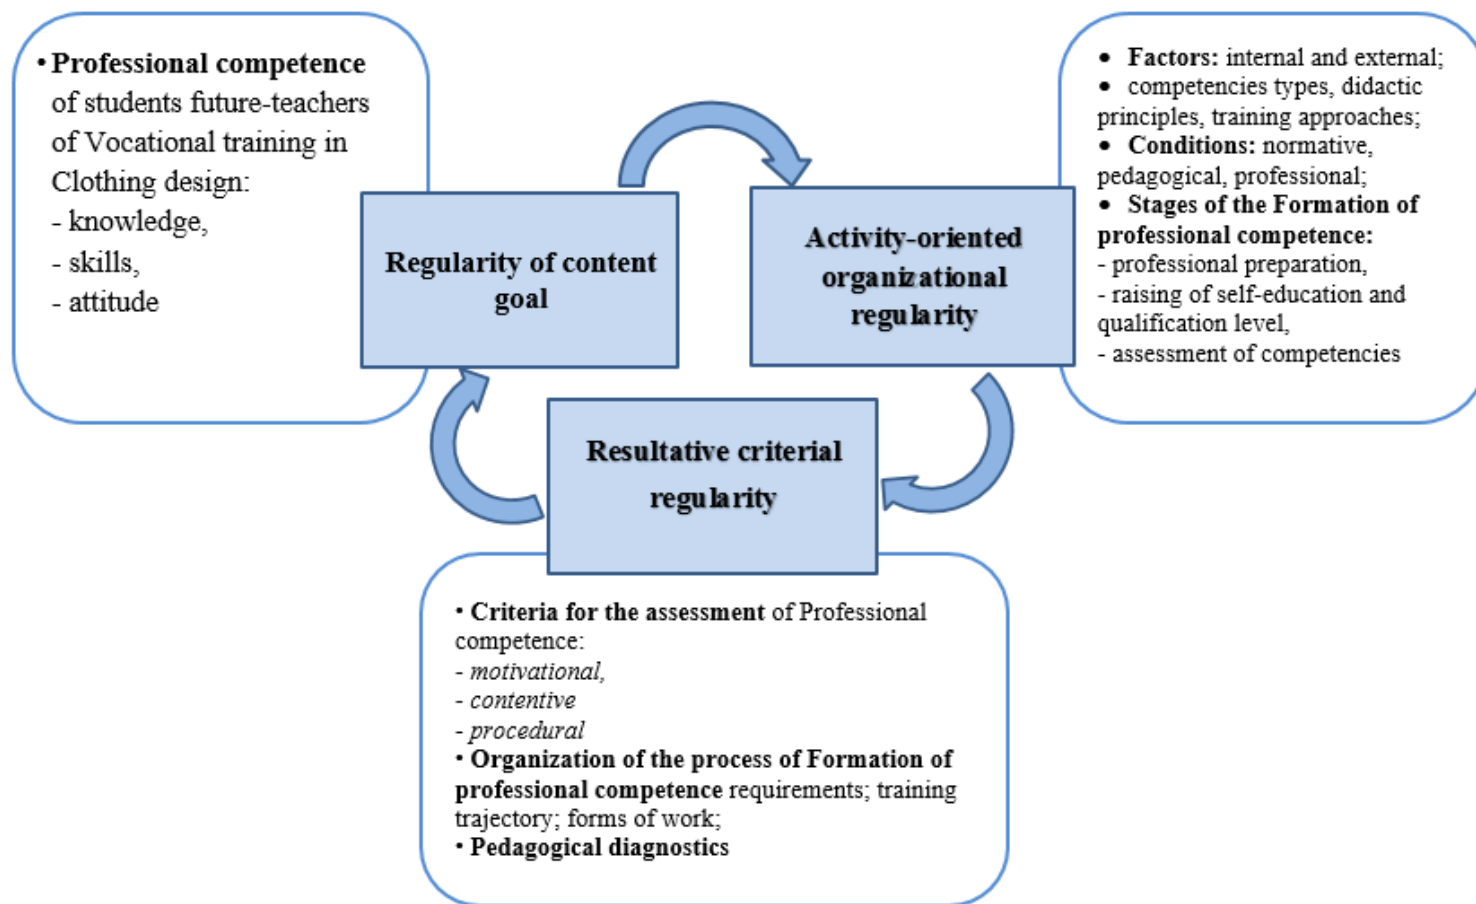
• **Professional competence** of students future-teachers of Vocational training in Clothing design:
- knowledge,
- skills,
- attitude

Regularity of content goal

Activity-oriented organizational regularity

• **Factors:** internal and external;
• competencies types, didactic principles, training approaches;
• **Conditions:** normative, pedagogical, professional;
• **Stages of the Formation of professional competence:**
- professional preparation,
- raising of self-education and qualification level,
- assessment of competencies

Resultative criterial regularity

• **Criteria for the assessment** of Professional competence:
- *motivational,*
- *contentive*
- *procedural*
• **Organization of the process of Formation of professional competence** requirements; training trajectory; forms of work;
• **Pedagogical diagnostics**